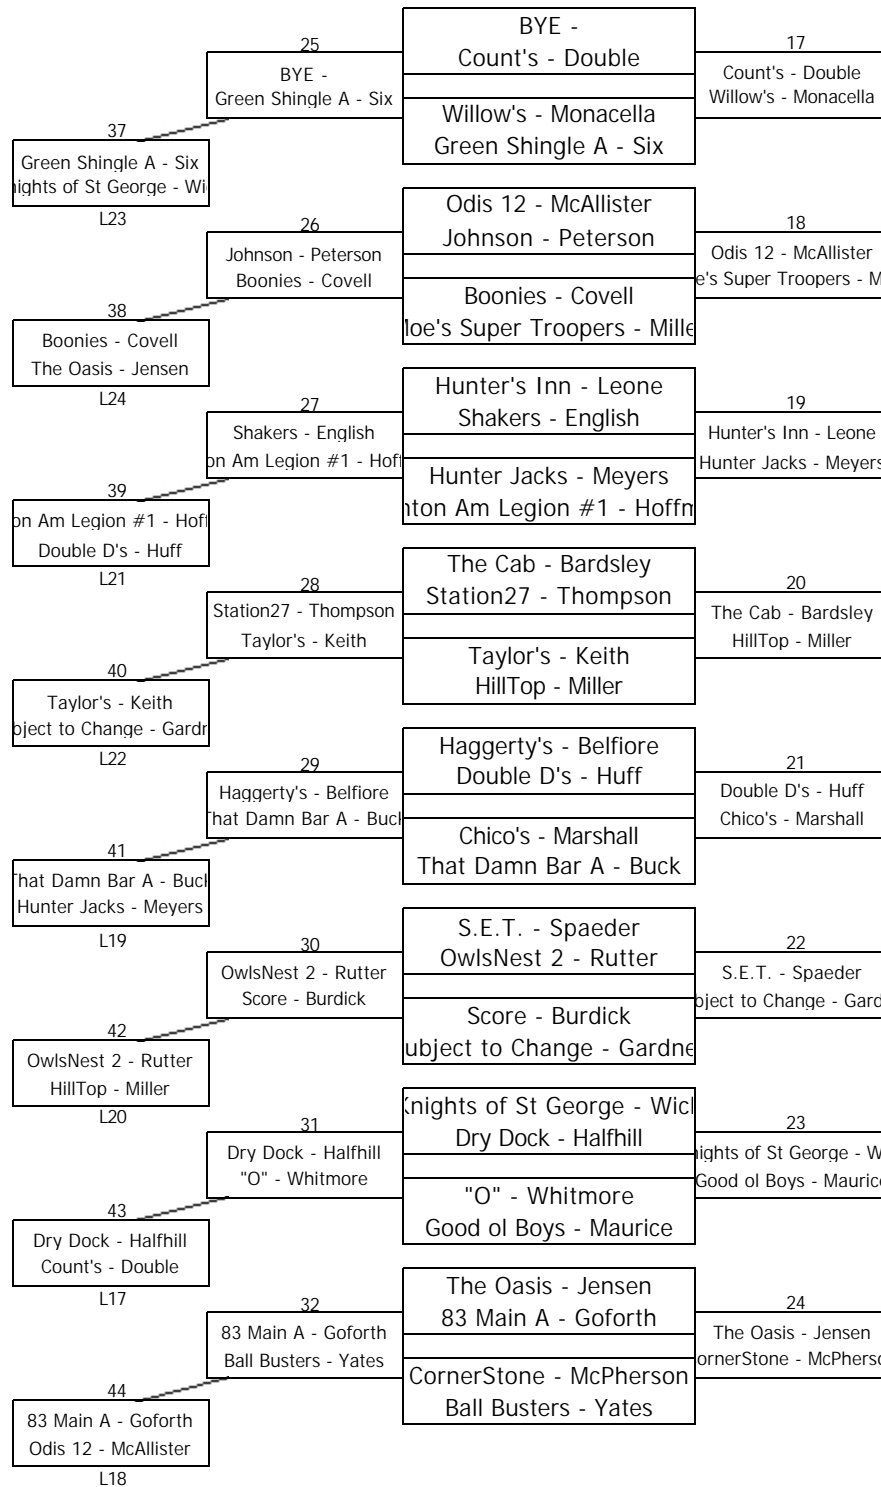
BYE -
Count's - Double

Willow's - Monacella
Green Shingle A - Six

25
BYE -
Green Shingle A - Six

17
Count's - Double
Willow's - Monacella

37
Green Shingle A - Six
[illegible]nights of St George - Wi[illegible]
L23

Odis 12 - McAllister
Johnson - Peterson

Boonies - Covell
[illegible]loe's Super Troopers - Mille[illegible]

26
Johnson - Peterson
Boonies - Covell

18
Odis 12 - McAllister
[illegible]e's Super Troopers - M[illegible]

38
Boonies - Covell
The Oasis - Jensen
L24

Hunter's Inn - Leone
Shakers - English

Hunter Jacks - Meyers
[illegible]nton Am Legion #1 - Hoffm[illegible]

27
Shakers - English
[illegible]on Am Legion #1 - Hoff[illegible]

19
Hunter's Inn - Leone
Hunter Jacks - Meyers

39
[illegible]on Am Legion #1 - Hoff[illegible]
Double D's - Huff
L21

The Cab - Bardsley
Station27 - Thompson

Taylor's - Keith
HillTop - Miller

28
Station27 - Thompson
Taylor's - Keith

20
The Cab - Bardsley
HillTop - Miller

40
Taylor's - Keith
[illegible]bject to Change - Gardr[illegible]
L22

Haggerty's - Belfiore
Double D's - Huff

Chico's - Marshall
That Damn Bar A - Buck

29
Haggerty's - Belfiore
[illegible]hat Damn Bar A - Buck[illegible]

21
Double D's - Huff
Chico's - Marshall

41
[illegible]hat Damn Bar A - Buck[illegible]
Hunter Jacks - Meyers
L19

S.E.T. - Spaeder
OwlsNest 2 - Rutter

Score - Burdick
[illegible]ubject to Change - Gardne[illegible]

30
OwlsNest 2 - Rutter
Score - Burdick

22
S.E.T. - Spaeder
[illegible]bject to Change - Gard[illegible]

42
OwlsNest 2 - Rutter
HillTop - Miller
L20

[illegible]nights of St George - Wick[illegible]
Dry Dock - Halfhill

"O" - Whitmore
Good ol Boys - Maurice

31
Dry Dock - Halfhill
"O" - Whitmore

23
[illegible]nights of St George - W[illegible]
Good ol Boys - Maurice

43
Dry Dock - Halfhill
Count's - Double
L17

The Oasis - Jensen
83 Main A - Goforth

CornerStone - McPherson
Ball Busters - Yates

32
83 Main A - Goforth
Ball Busters - Yates

24
The Oasis - Jensen
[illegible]ornerStone - McPherso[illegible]

44
83 Main A - Goforth
Odis 12 - McAllister
L18